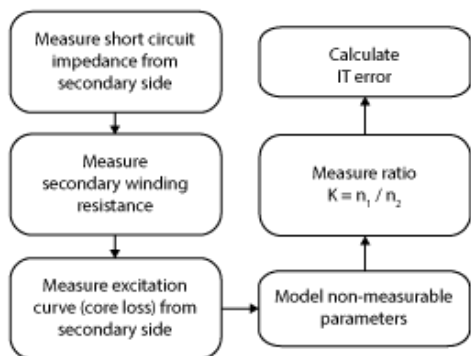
Measure short circuit impedance from secondary side

Measure secondary winding resistance

Measure excitation curve (core loss) from secondary side

Model non-measurable parameters

Measure ratio $K = n_1 / n_2$

Calculate IT error